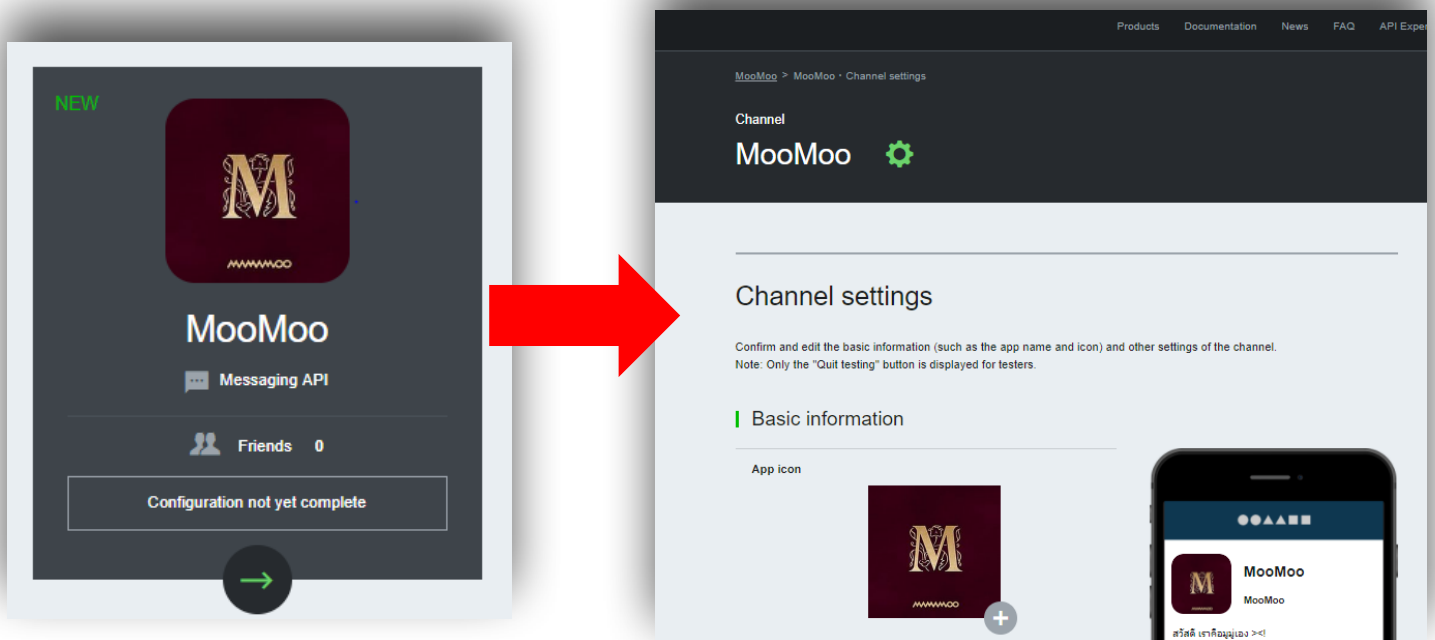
NEW

M
MAMAMOO

MooMoo

Messaging API

Friends 0

Configuration not yet complete

Products Documentation News FAQ API Exper

MooMoo > MooMoo・Channel settings

Channel
MooMoo

Channel settings

Confirm and edit the basic information (such as the app name and icon) and other settings of the channel.
Note: Only the "Quit testing" button is displayed for testers.

Basic information

App icon

M
MAMAMOO

●●▲▲■■

M
MooMoo
MooMoo

สวัสดี เราคือมูมูเอง >.<!